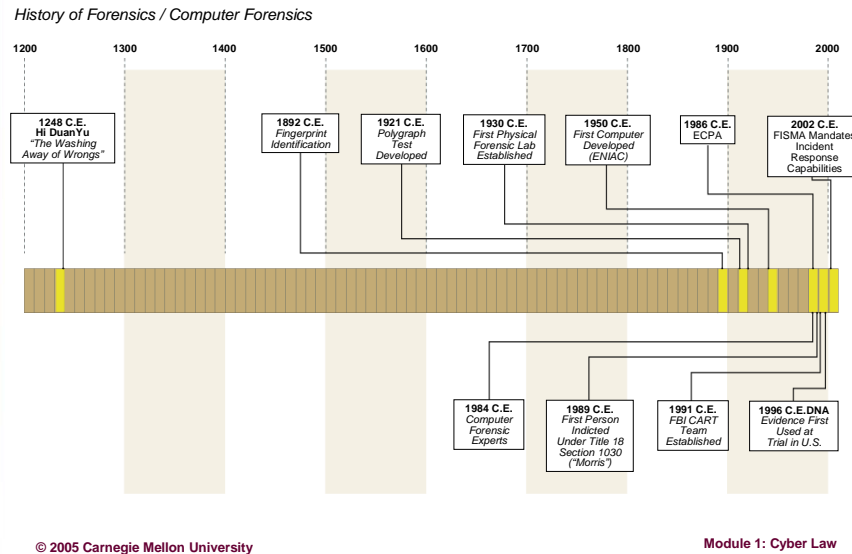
History of Forensics / Computer Forensics

1200 1300 1400 1500 1600 1700 1800 1900 2000

1248 C.E.
Hi DuanYu
"The Washing Away of Wrongs"

1892 C.E.
Fingerprint Identification

1921 C.E.
Polygraph Test Developed

1930 C.E.
First Physical Forensic Lab Established

1950 C.E.
First Computer Developed (ENIAC)

1986 C.E.
ECPA

2002 C.E.
FISMA Mandates Incident Response Capabilities

1984 C.E.
Computer Forensic Experts

1989 C.E.
First Person Indicted Under Title 18 Section 1030 ("Morris")

1991 C.E.
FBI CART Team Established

1996 C.E.DNA
Evidence First Used at Trial in U.S.

© 2005 Carnegie Mellon University

Module 1: Cyber Law